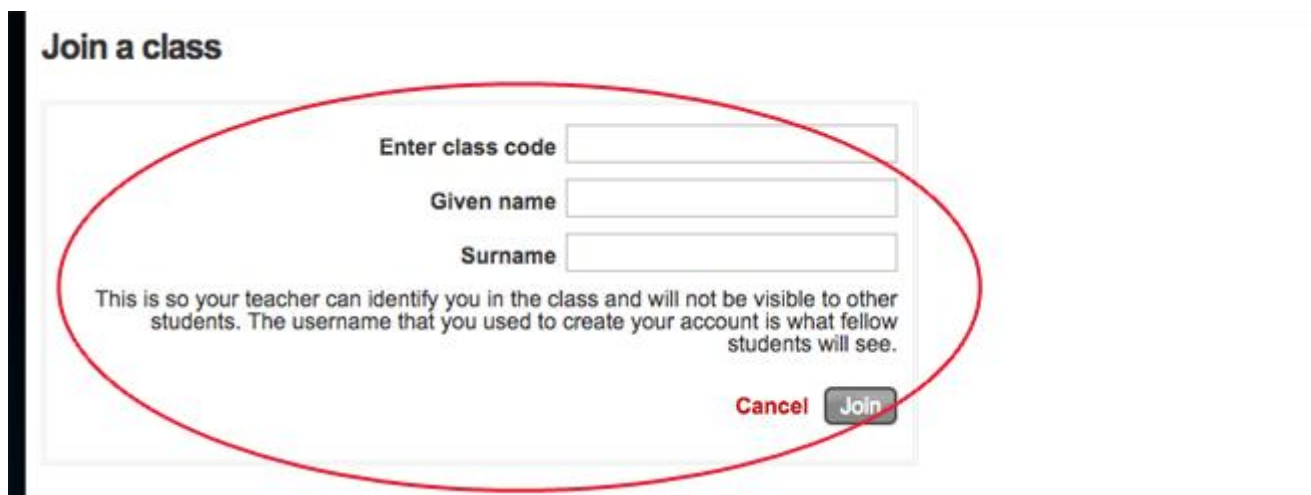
Join a class

Enter class code

Given name

Surname

This is so your teacher can identify you in the class and will not be visible to other students. The username that you used to create your account is what fellow students will see.

Cancel Join